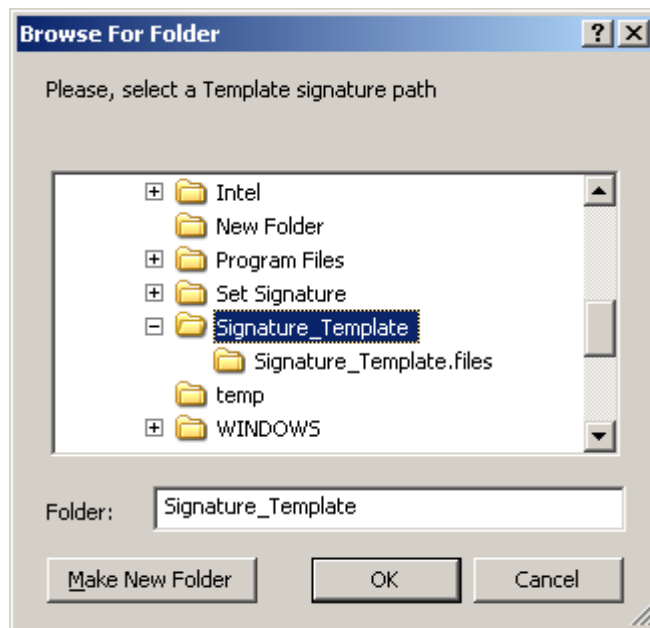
Browse For Folder

?

Please, select a Template signature path

Intel
New Folder
Program Files
Set Signature
Signature_Template
Signature_Template.files
temp
WINDOWS

Folder: Signature_Template

Make New Folder
OK
Cancel